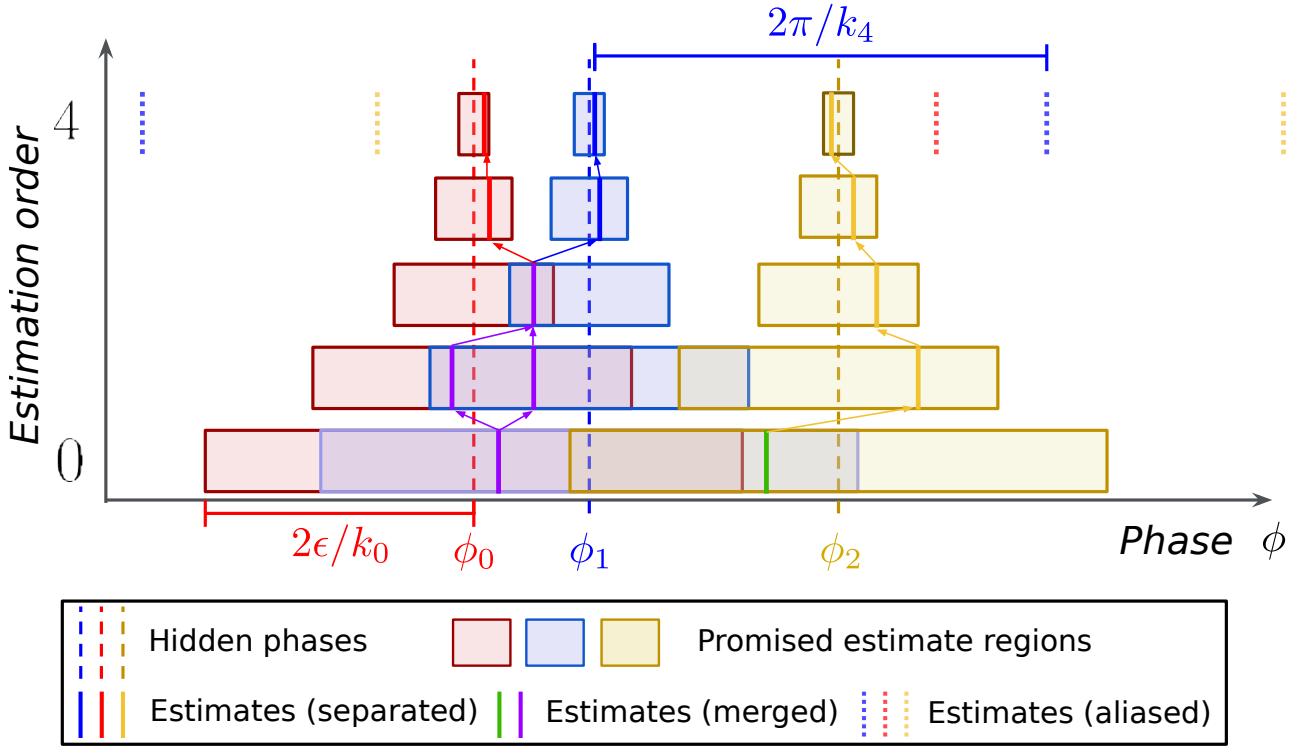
$2\pi/k_4$

4

Estimation order

0

$2\epsilon/k_0$

$\phi_0$

$\phi_1$

$\phi_2$

Phase $\phi$

Hidden phases

Promised estimate regions

Estimates (separated)

Estimates (merged)

Estimates (aliased)